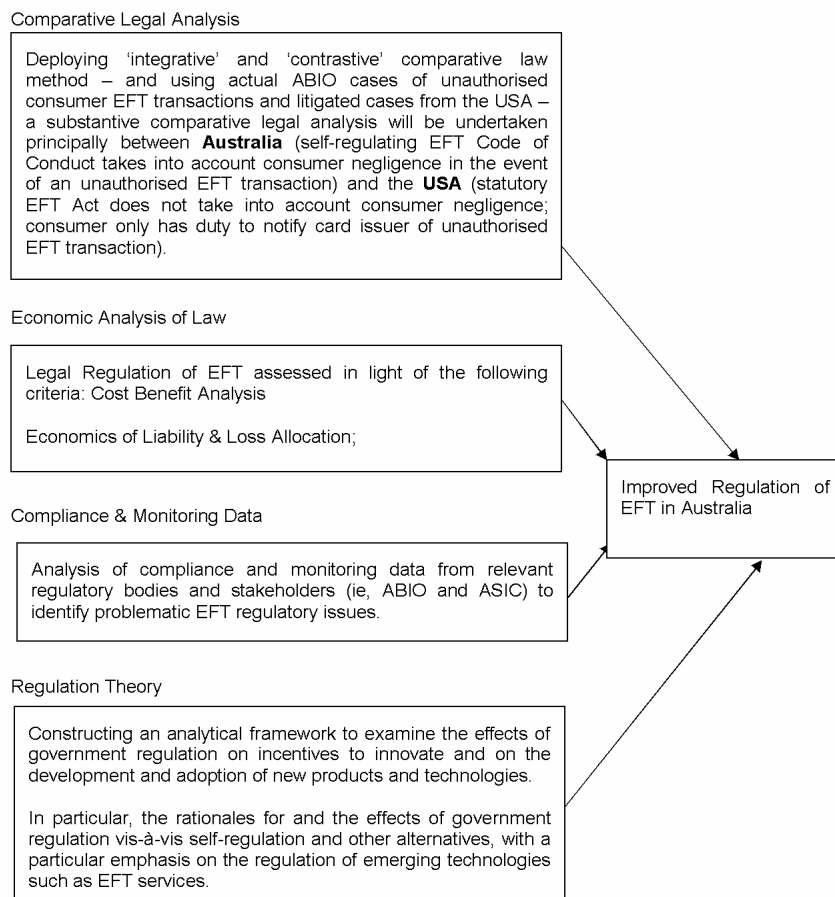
Comparative Legal Analysis

Deploying 'integrative' and 'contrastive' comparative law method – and using actual ABIO cases of unauthorised consumer EFT transactions and litigated cases from the USA – a substantive comparative legal analysis will be undertaken principally between **Australia** (self-regulating EFT Code of Conduct takes into account consumer negligence in the event of an unauthorised EFT transaction) and the **USA** (statutory EFT Act does not take into account consumer negligence; consumer only has duty to notify card issuer of unauthorised EFT transaction).

Economic Analysis of Law

Legal Regulation of EFT assessed in light of the following criteria: Cost Benefit Analysis

Economics of Liability & Loss Allocation;

Improved Regulation of EFT in Australia

Compliance & Monitoring Data

Analysis of compliance and monitoring data from relevant regulatory bodies and stakeholders (ie, ABIO and ASIC) to identify problematic EFT regulatory issues.

Regulation Theory

Constructing an analytical framework to examine the effects of government regulation on incentives to innovate and on the development and adoption of new products and technologies.

In particular, the rationales for and the effects of government regulation vis-à-vis self-regulation and other alternatives, with a particular emphasis on the regulation of emerging technologies such as EFT services.